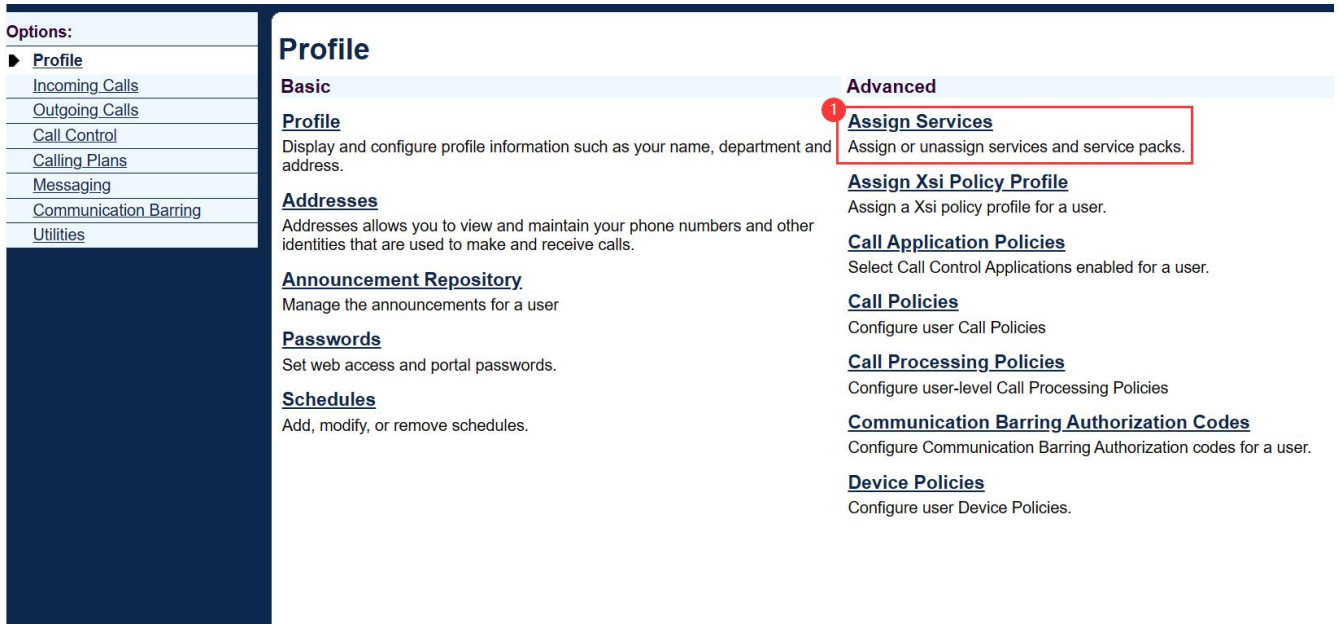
Options:
Profile
Incoming Calls
Outgoing Calls
Call Control
Calling Plans
Messaging
Communication Barring
Utilities

Profile

Basic

Profile
Display and configure profile information such as your name, department and address.

Addresses
Addresses allows you to view and maintain your phone numbers and other identities that are used to make and receive calls.

Announcement Repository
Manage the announcements for a user

Passwords
Set web access and portal passwords.

Schedules
Add, modify, or remove schedules.

Advanced

1

Assign Services
Assign or unassign services and service packs.

Assign Xsi Policy Profile
Assign a Xsi policy profile for a user.

Call Application Policies
Select Call Control Applications enabled for a user.

Call Policies
Configure user Call Policies

Call Processing Policies
Configure user-level Call Processing Policies

Communication Barring Authorization Codes
Configure Communication Barring Authorization codes for a user.

Device Policies
Configure user Device Policies.